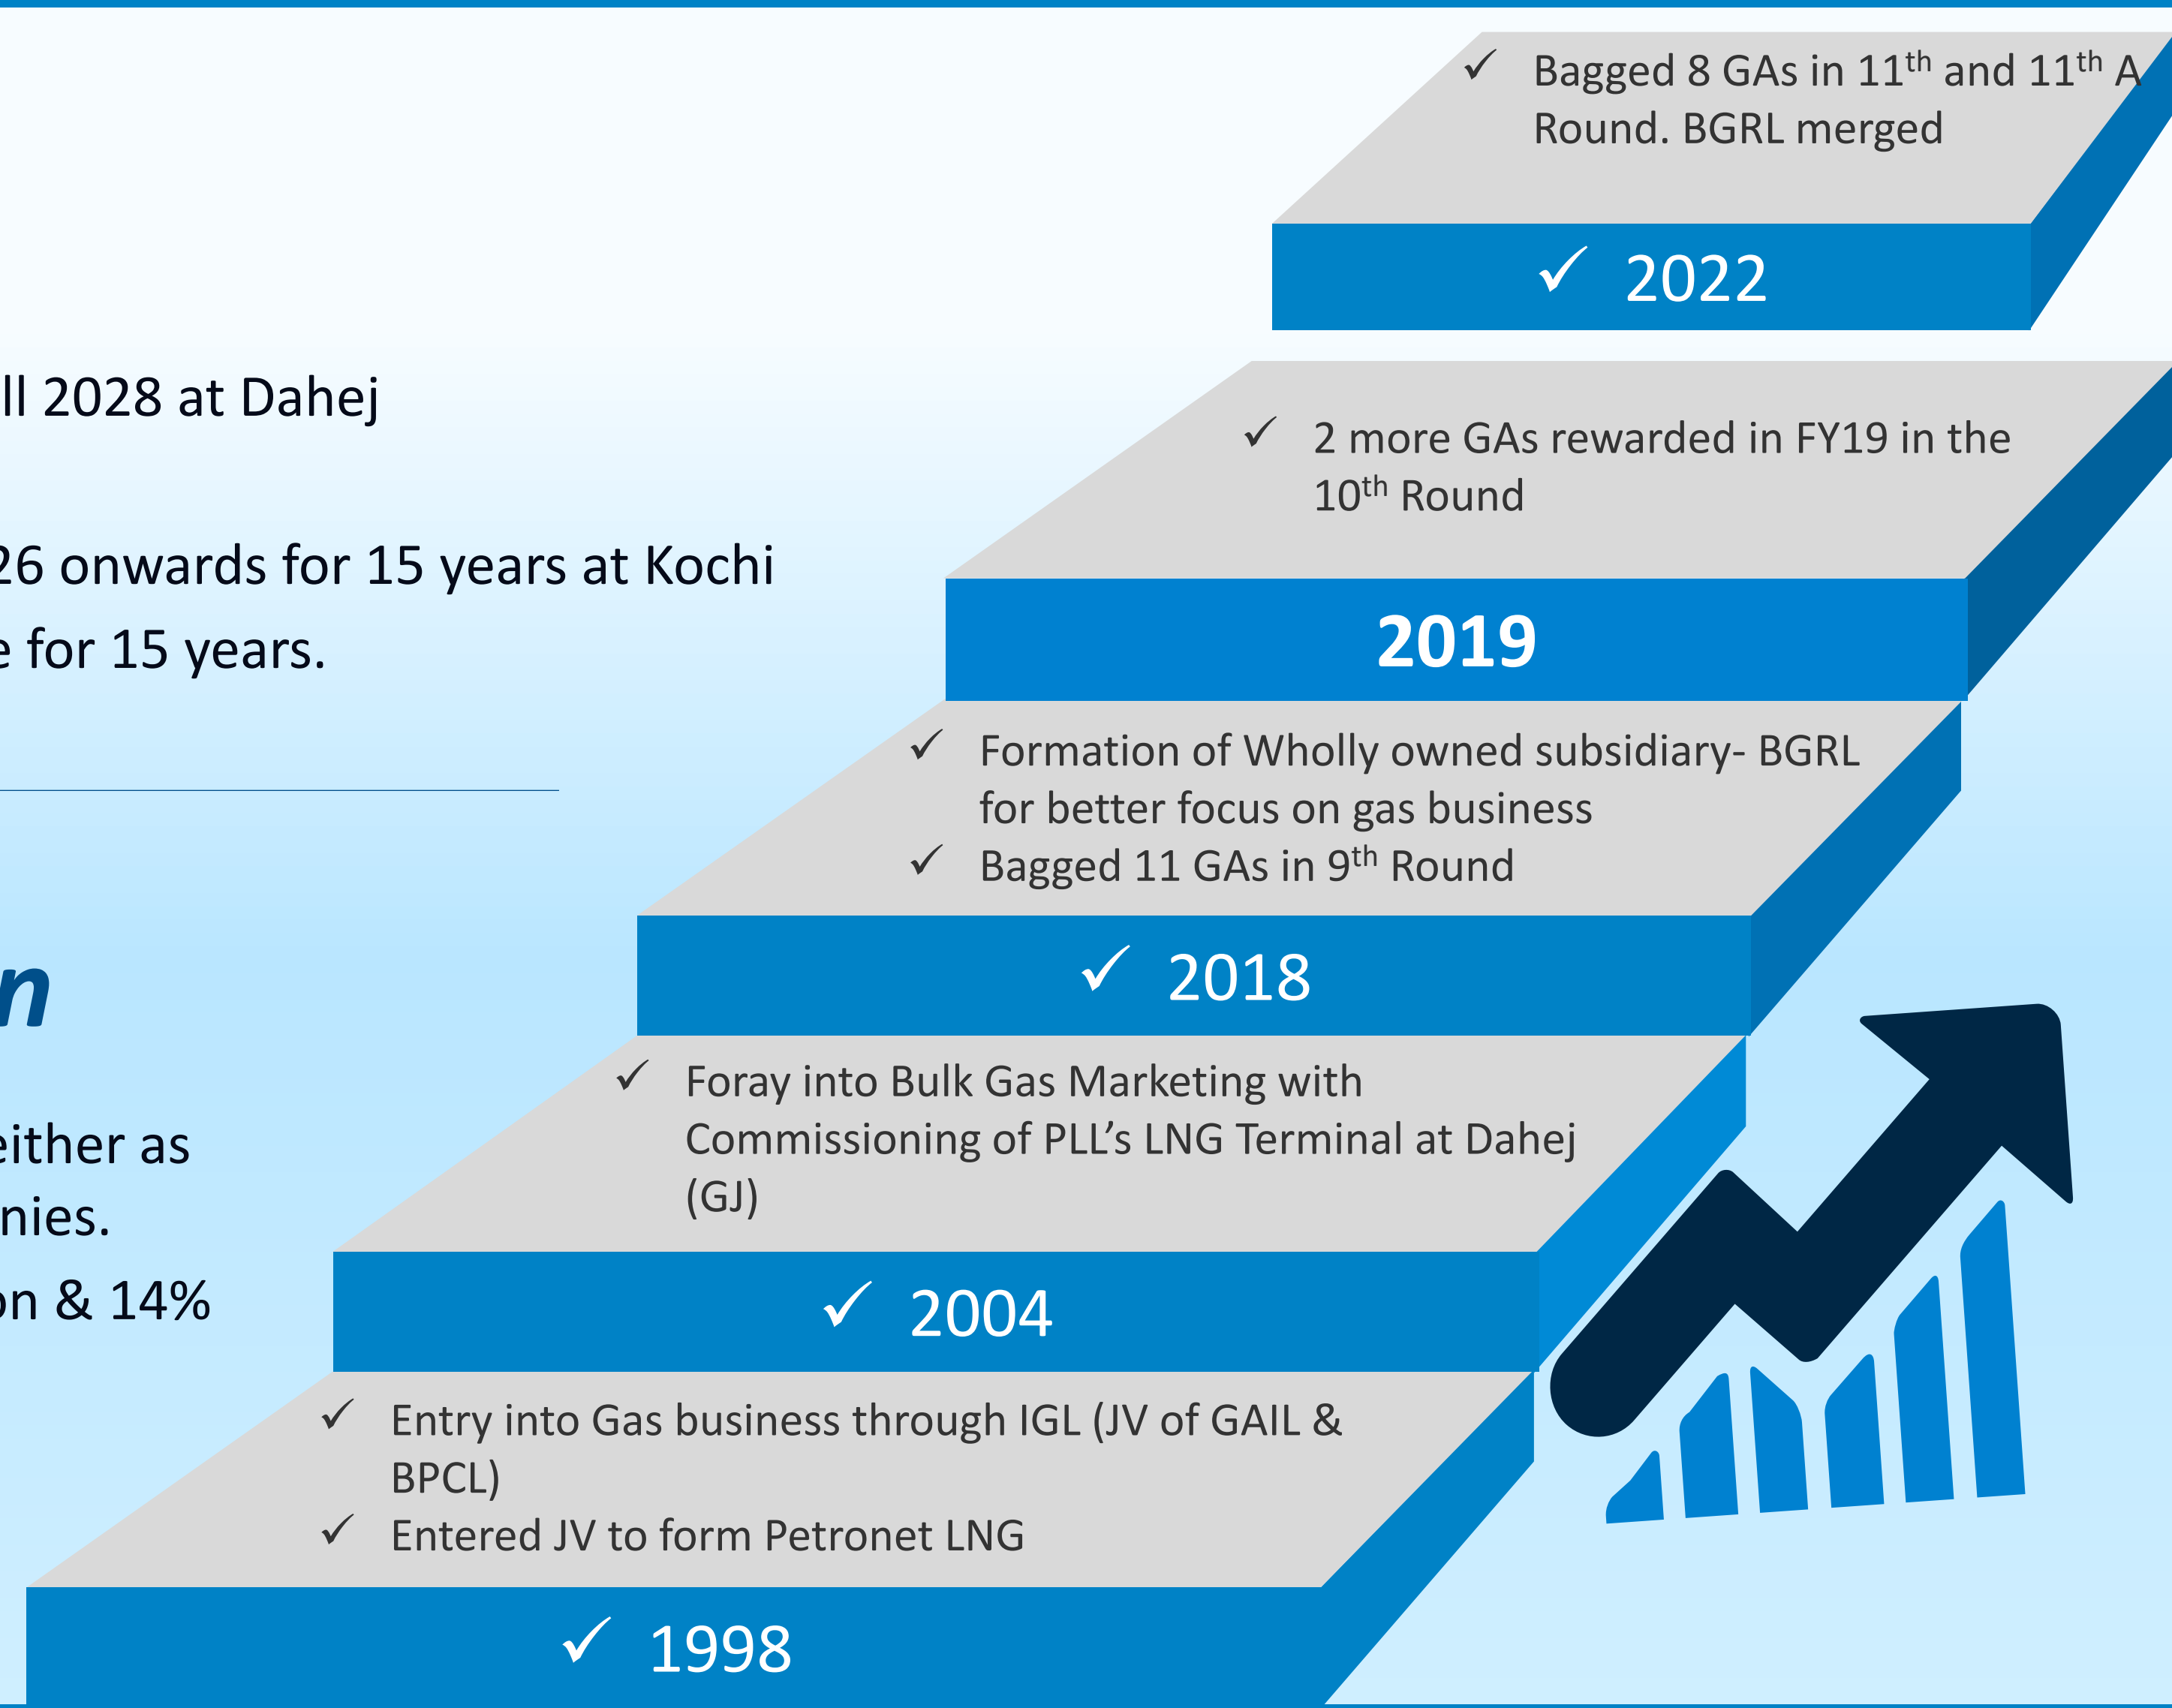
ll 2028 at Dahej

26 onwards for 15 years at Kochi

e for 15 years.

n

either as

nies.

on & 14%

✓ Bagged 8 GAs in 11$^{th}$ and 11$^{th}$ A Round. BGRL merged

✓ 2022

✓ 2 more GAs rewarded in FY19 in the 10$^{th}$ Round

2019

✓ Formation of Wholly owned subsidiary- BGRL for better focus on gas business
✓ Bagged 11 GAs in 9$^{th}$ Round

✓ 2018

✓ Foray into Bulk Gas Marketing with Commissioning of PLL's LNG Terminal at Dahej (GJ)

✓ 2004

✓ Entry into Gas business through IGL (JV of GAIL & BPCL)
✓ Entered JV to form Petronet LNG

✓ 1998